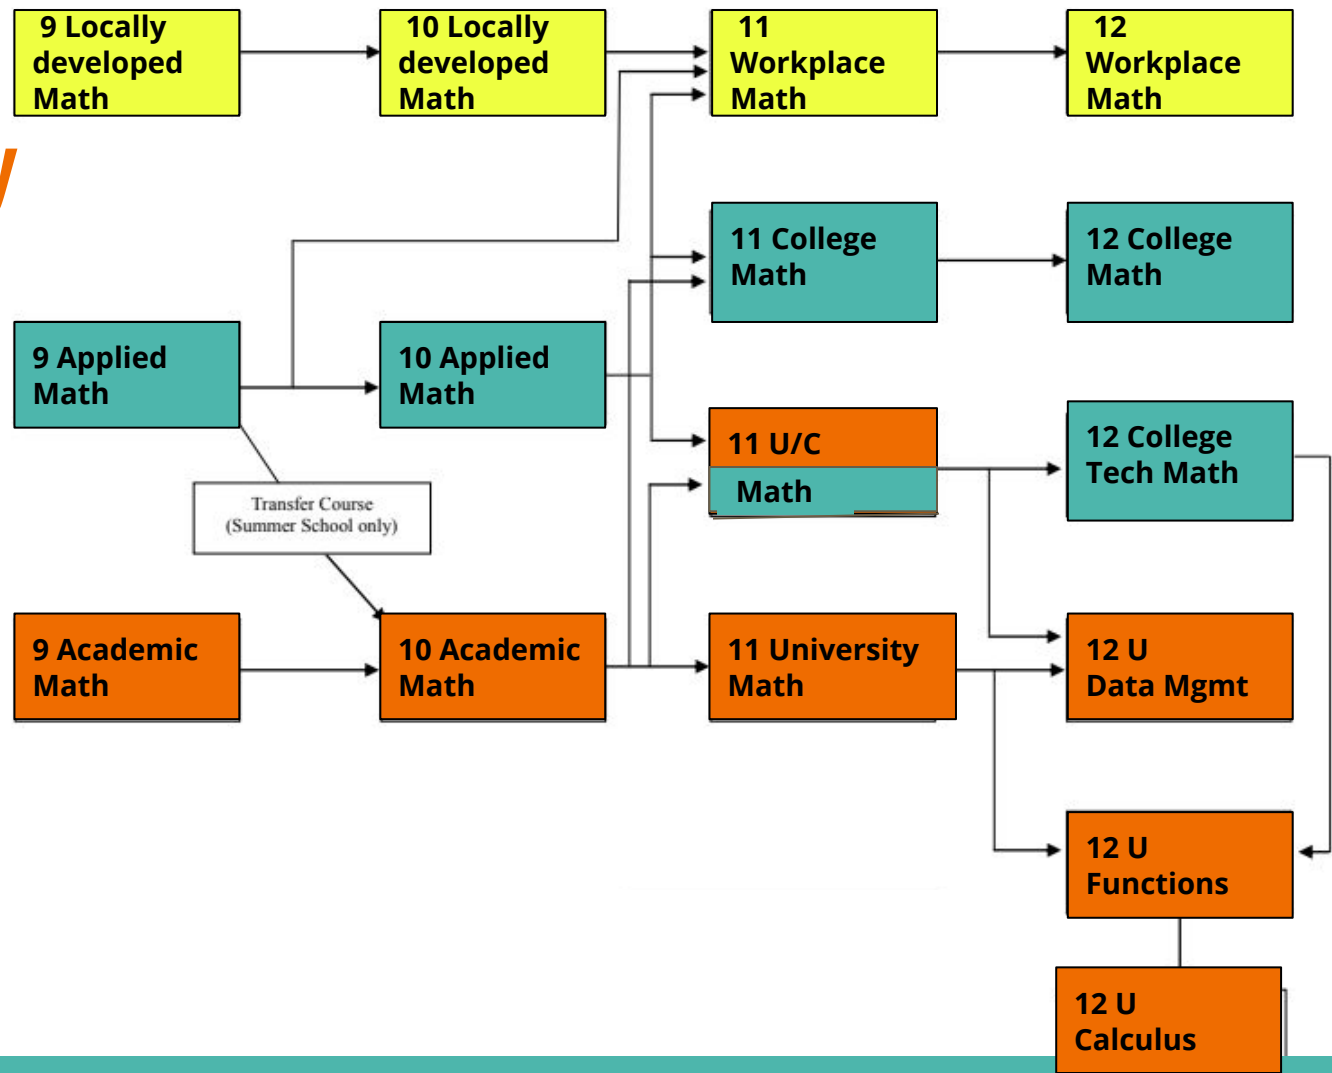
9 Locally developed Math

10 Locally developed Math

11 Workplace Math

12 Workplace Math

11 College Math

12 College Math

9 Applied Math

10 Applied Math

11 U/C Math

12 College Tech Math

Transfer Course (Summer School only)

9 Academic Math

10 Academic Math

11 University Math

12 U Data Mgmt

12 U Functions

12 U Calculus